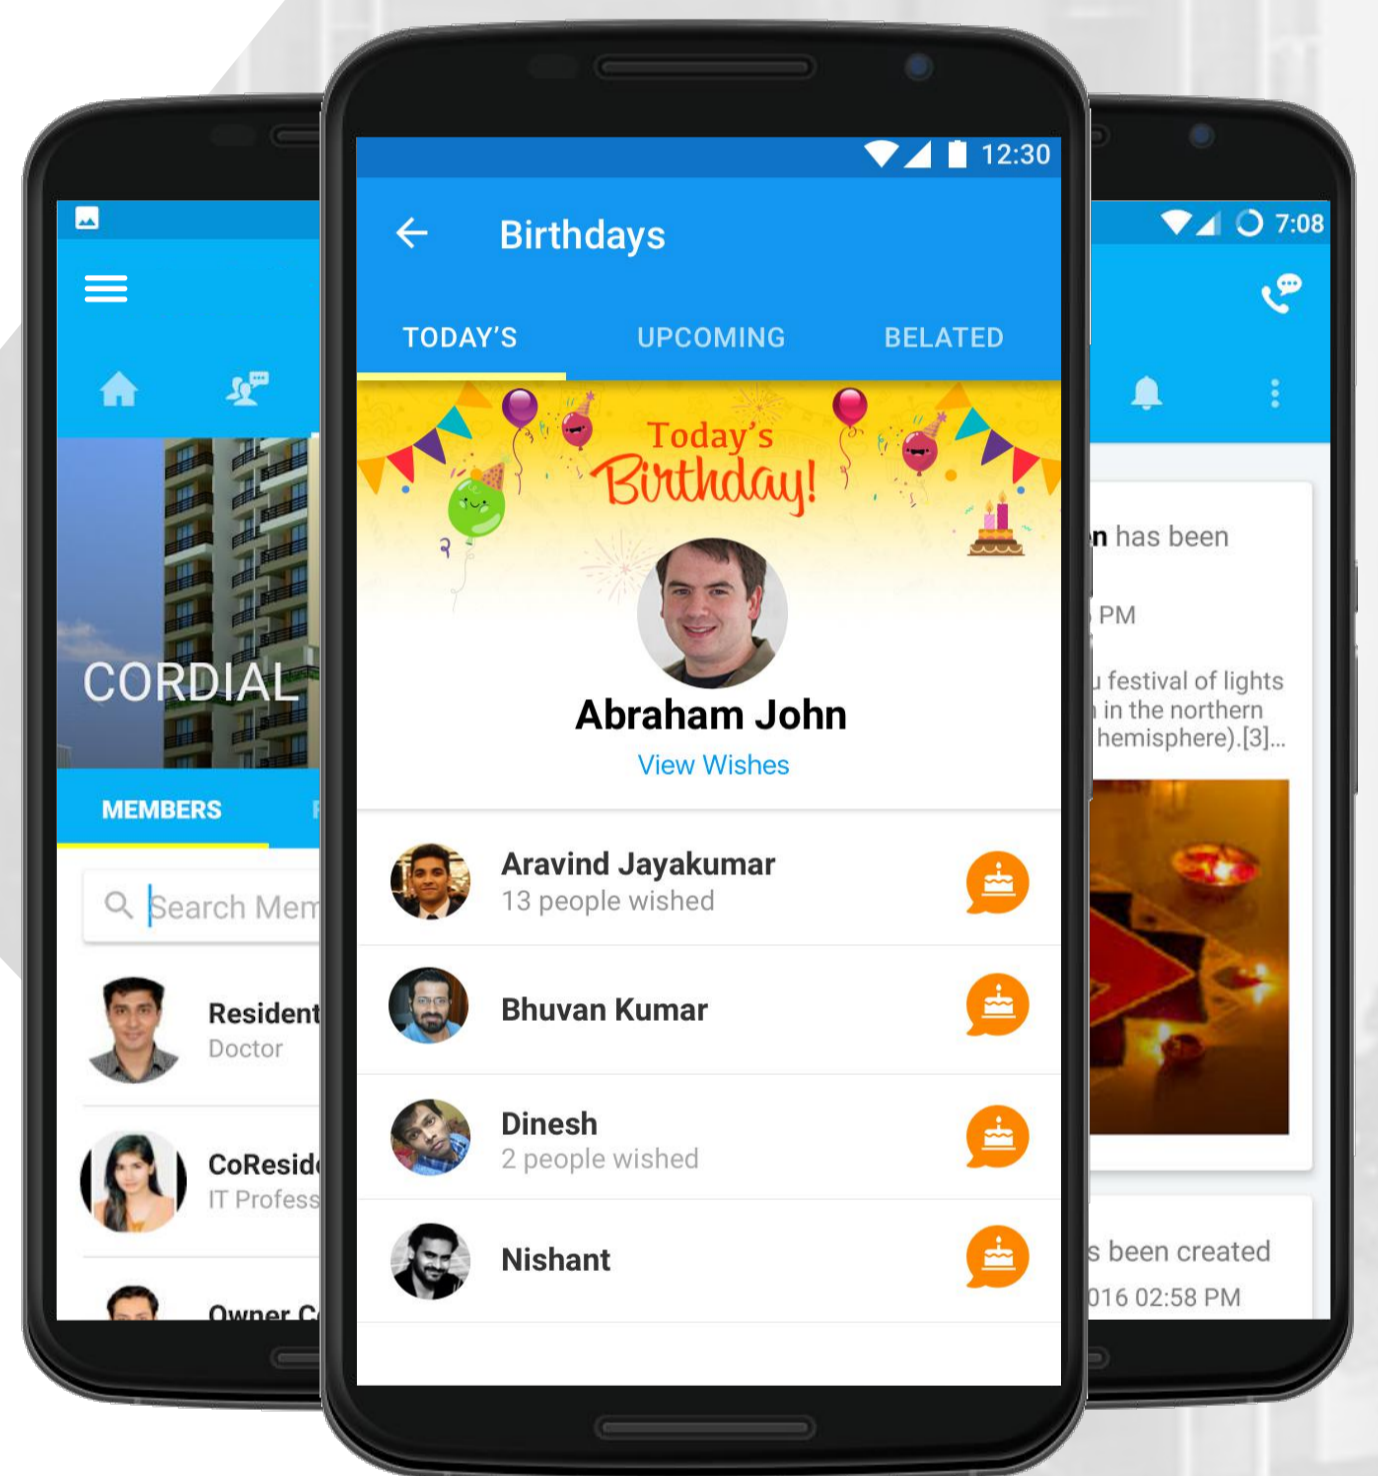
CORDIAL

MEMBERS

Search Mem

Resident
Doctor

CoResid
IT Profess

Owner C

12:30

Birthdays

TODAY'S UPCOMING BELATED

Today's Birthday!

Abraham John
View Wishes

Aravind Jayakumar
13 people wished

Bhuvan Kumar

Dinesh
2 people wished

Nishant

7:08

n has been

PM

festival of lights
in the northern
hemisphere).[3]...

s been created
016 02:58 PM